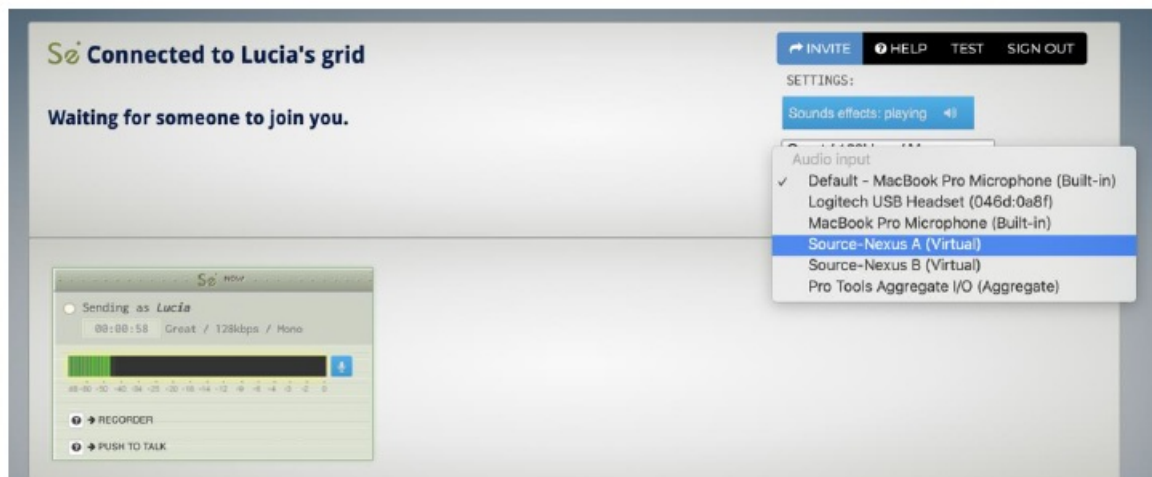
Se Connected to Lucia's grid

Waiting for someone to join you.

INVITE HELP TEST SIGN OUT

SETTINGS:

Sounds effects: playing

Audio input
✓ Default - MacBook Pro Microphone (Built-in)
Logitech USB Headset (046d:0a8f)
MacBook Pro Microphone (Built-in)
Source-Nexus A (Virtual)
Source-Nexus B (Virtual)
Pro Tools Aggregate I/O (Aggregate)

Se NOW

Sending as Lucia
00:00:58 Great / 128kbps / Mono

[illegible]

RECORDER

PUSH TO TALK